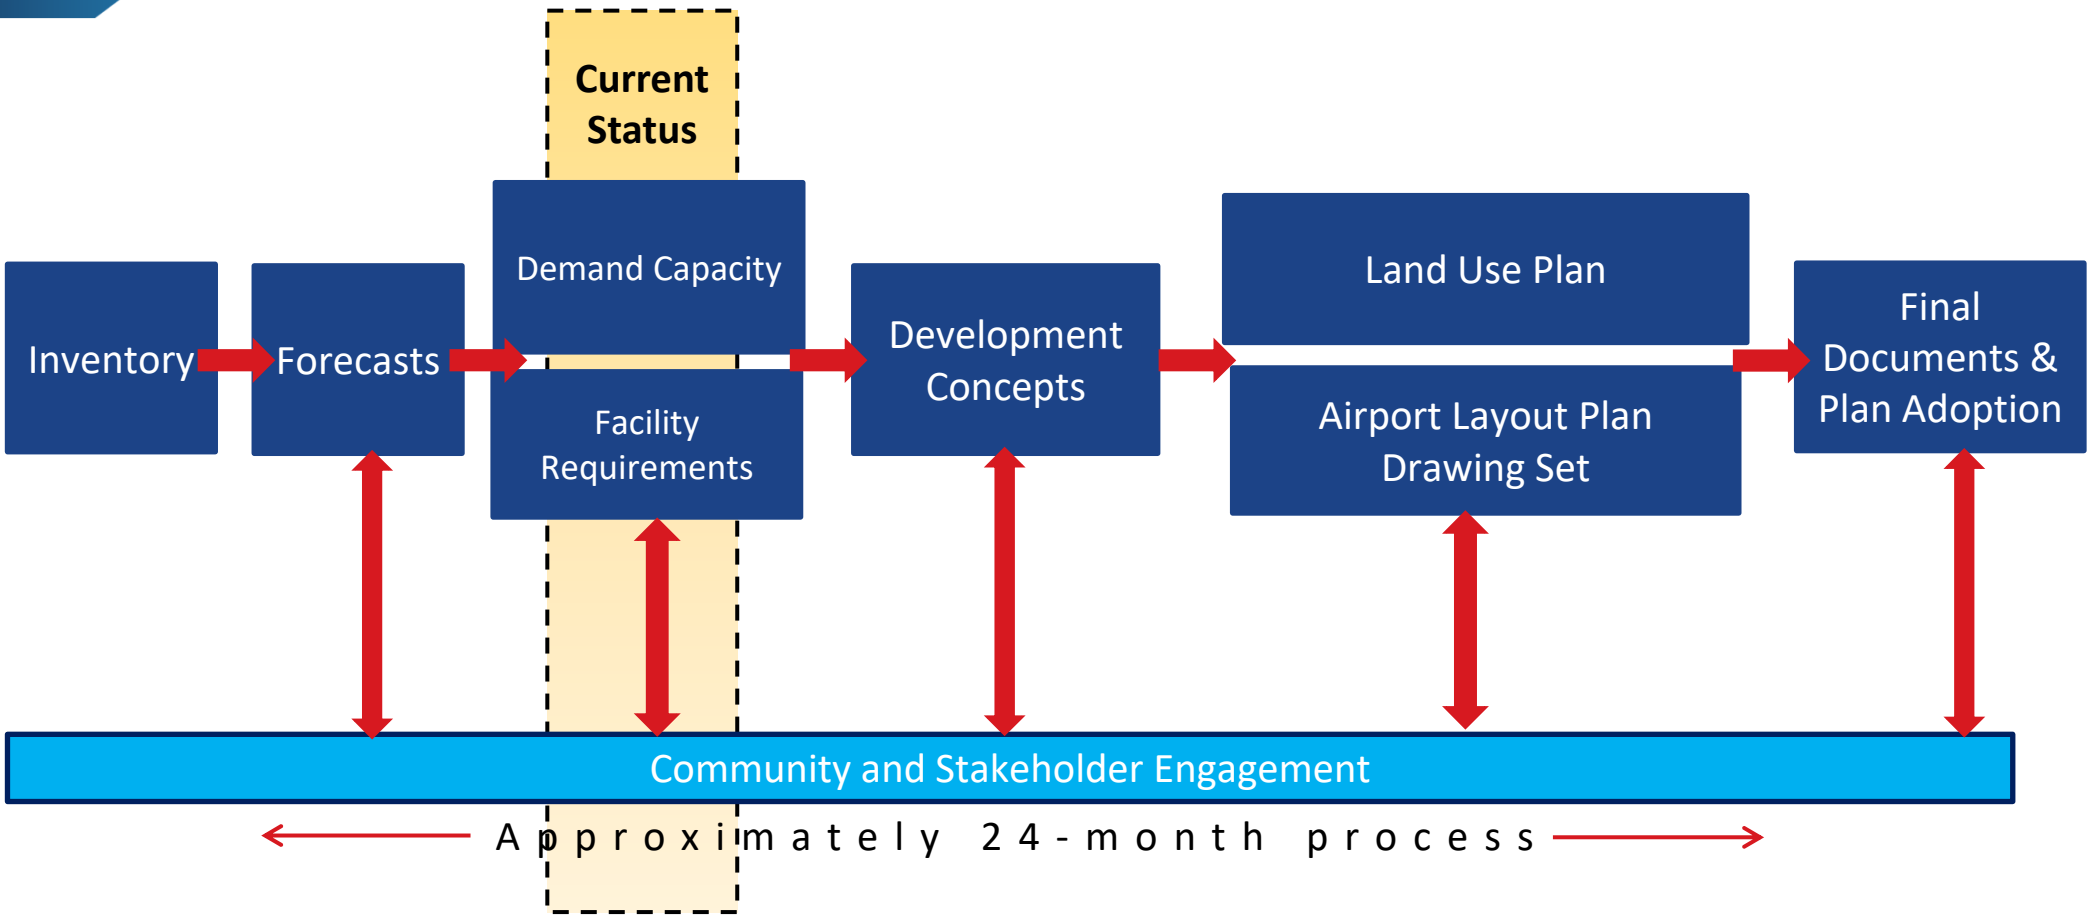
Current Status

Inventory

Forecasts

Demand Capacity

Facility Requirements

Development Concepts

Land Use Plan

Airport Layout Plan Drawing Set

Final Documents & Plan Adoption

Community and Stakeholder Engagement

Approximately 24-month process